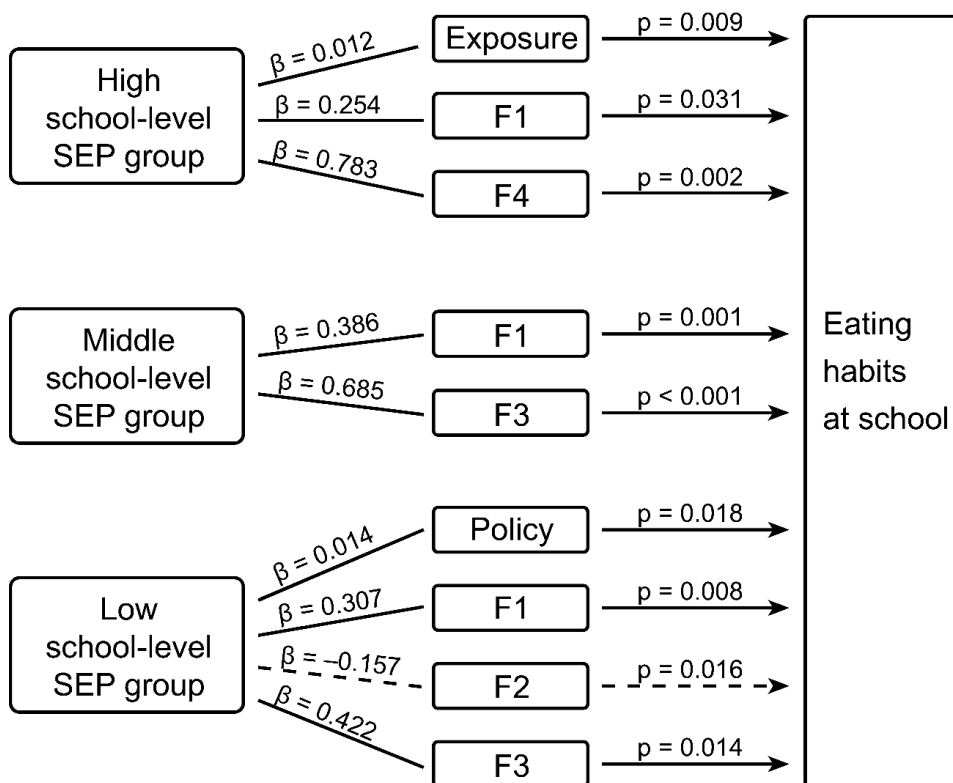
High school-level SEP group

$\beta = 0.012$
Exposure
p = 0.009

$\beta = 0.254$
F1
p = 0.031

$\beta = 0.783$
F4
p = 0.002

Middle school-level SEP group

$\beta = 0.386$
F1
p = 0.001

$\beta = 0.685$
F3
p < 0.001

Low school-level SEP group

$\beta = 0.014$
Policy
p = 0.018

$\beta = 0.307$
F1
p = 0.008

$\beta = -0.157$
F2
p = 0.016

$\beta = 0.422$
F3
p = 0.014

Eating habits at school